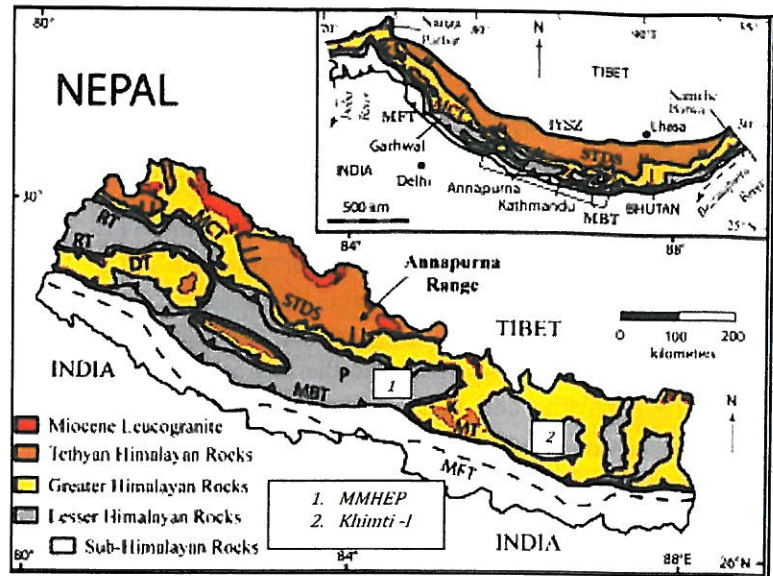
80°

NEPAL

Nanga Parbat
80°
90°E
95°
N
TIBET
Namche Barwa
Indus River
MFT
MCT
IYSZ
Lhasa
30°
Garhwal
STDS
INDIA
Delhi
Annapurna
Kathmandu
500 km
MBT
BHUTAN
Brahmaputra River
25°N

30°
RT
MCT
RT
84°
88°
DT
Annapurna Range
STDS
TIBET
0
100
200
kilometres
INDIA
MBT
P
1
N
Miocene Leucogranite
MT
2
Tethyan Himalayan Rocks
Greater Himalayan Rocks
MFT
1. MMHEP
2. Khimti -I
Lesser Himalayan Rocks
Sub-Himalayan Rocks
INDIA
80°
84°
88°E
26°N